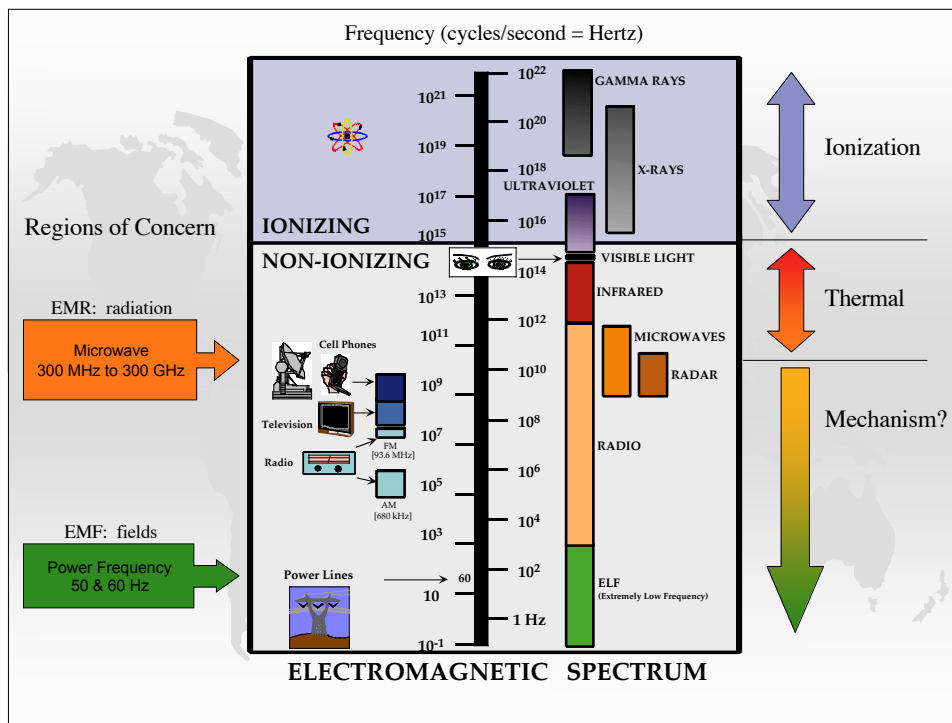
Frequency (cycles/second = Hertz)

Regions of Concern

EMR: radiation

Microwave
300 MHz to 300 GHz

EMF: fields

Power Frequency
50 & 60 Hz

IONIZING

NON-IONIZING

$10^{21}$
$10^{19}$
$10^{17}$
$10^{15}$
$10^{13}$
$10^{11}$
$10^{9}$
$10^{7}$
$10^{5}$
$10^{3}$
10
$10^{-1}$

$10^{22}$
$10^{20}$
$10^{18}$
$10^{16}$
$10^{14}$
$10^{12}$
$10^{10}$
$10^{8}$
$10^{6}$
$10^{4}$
$10^{2}$
1 Hz

60

Cell Phones
Television
Radio
FM
[93.6 MHz]
AM
[680 kHz]
Power Lines

GAMMA RAYS
X-RAYS
ULTRAVIOLET
VISIBLE LIGHT
INFRARED
MICROWAVES
RADAR
RADIO
ELF
(Extremely Low Frequency)

Ionization

Thermal

Mechanism?

ELECTROMAGNETIC SPECTRUM